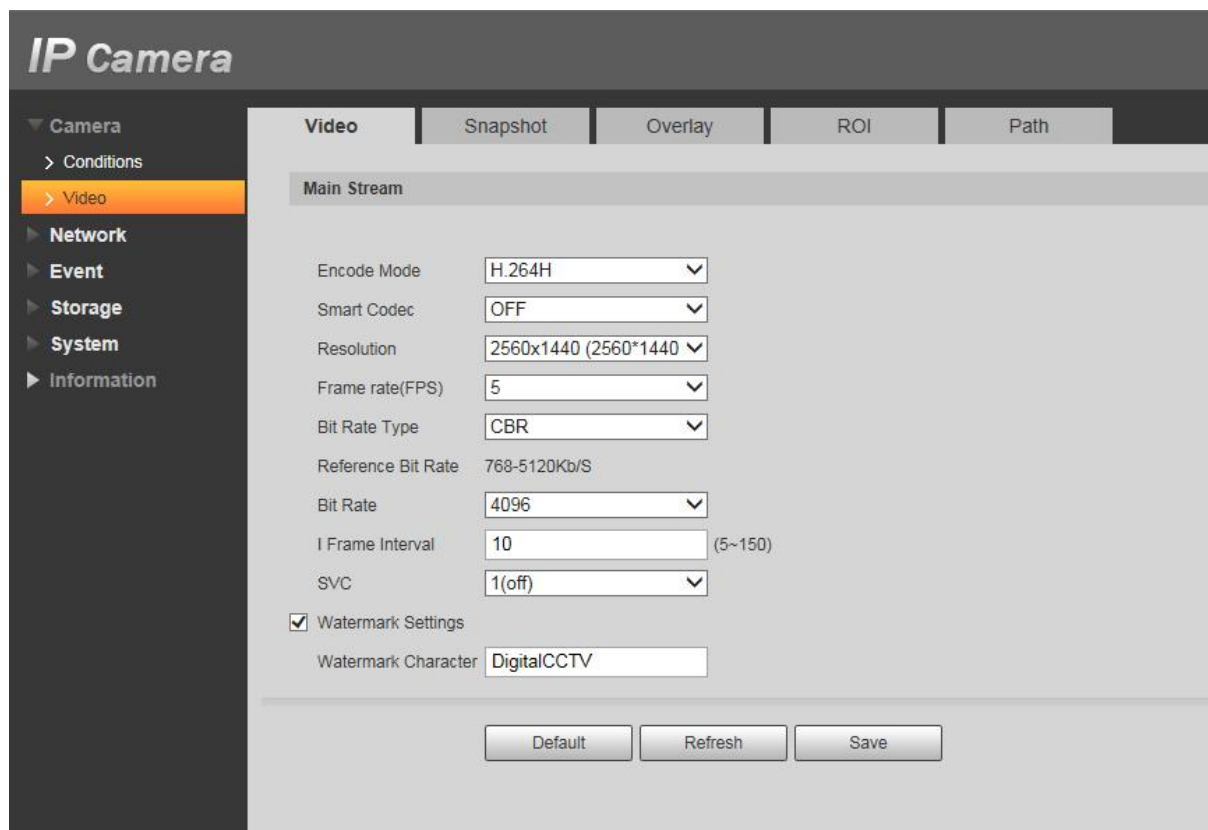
IP Camera

Camera
> Conditions
> Video
Network
Event
Storage
System
Information

Video
Snapshot
Overlay
ROI
Path

Main Stream

Encode Mode H.264H
Smart Codec OFF
Resolution 2560x1440 (2560*1440
Frame rate(FPS) 5
Bit Rate Type CBR
Reference Bit Rate 768-5120Kb/S
Bit Rate 4096
I Frame Interval 10 (5~150)
SVC 1(off)
Watermark Settings
Watermark Character DigitalCCTV

Default
Refresh
Save